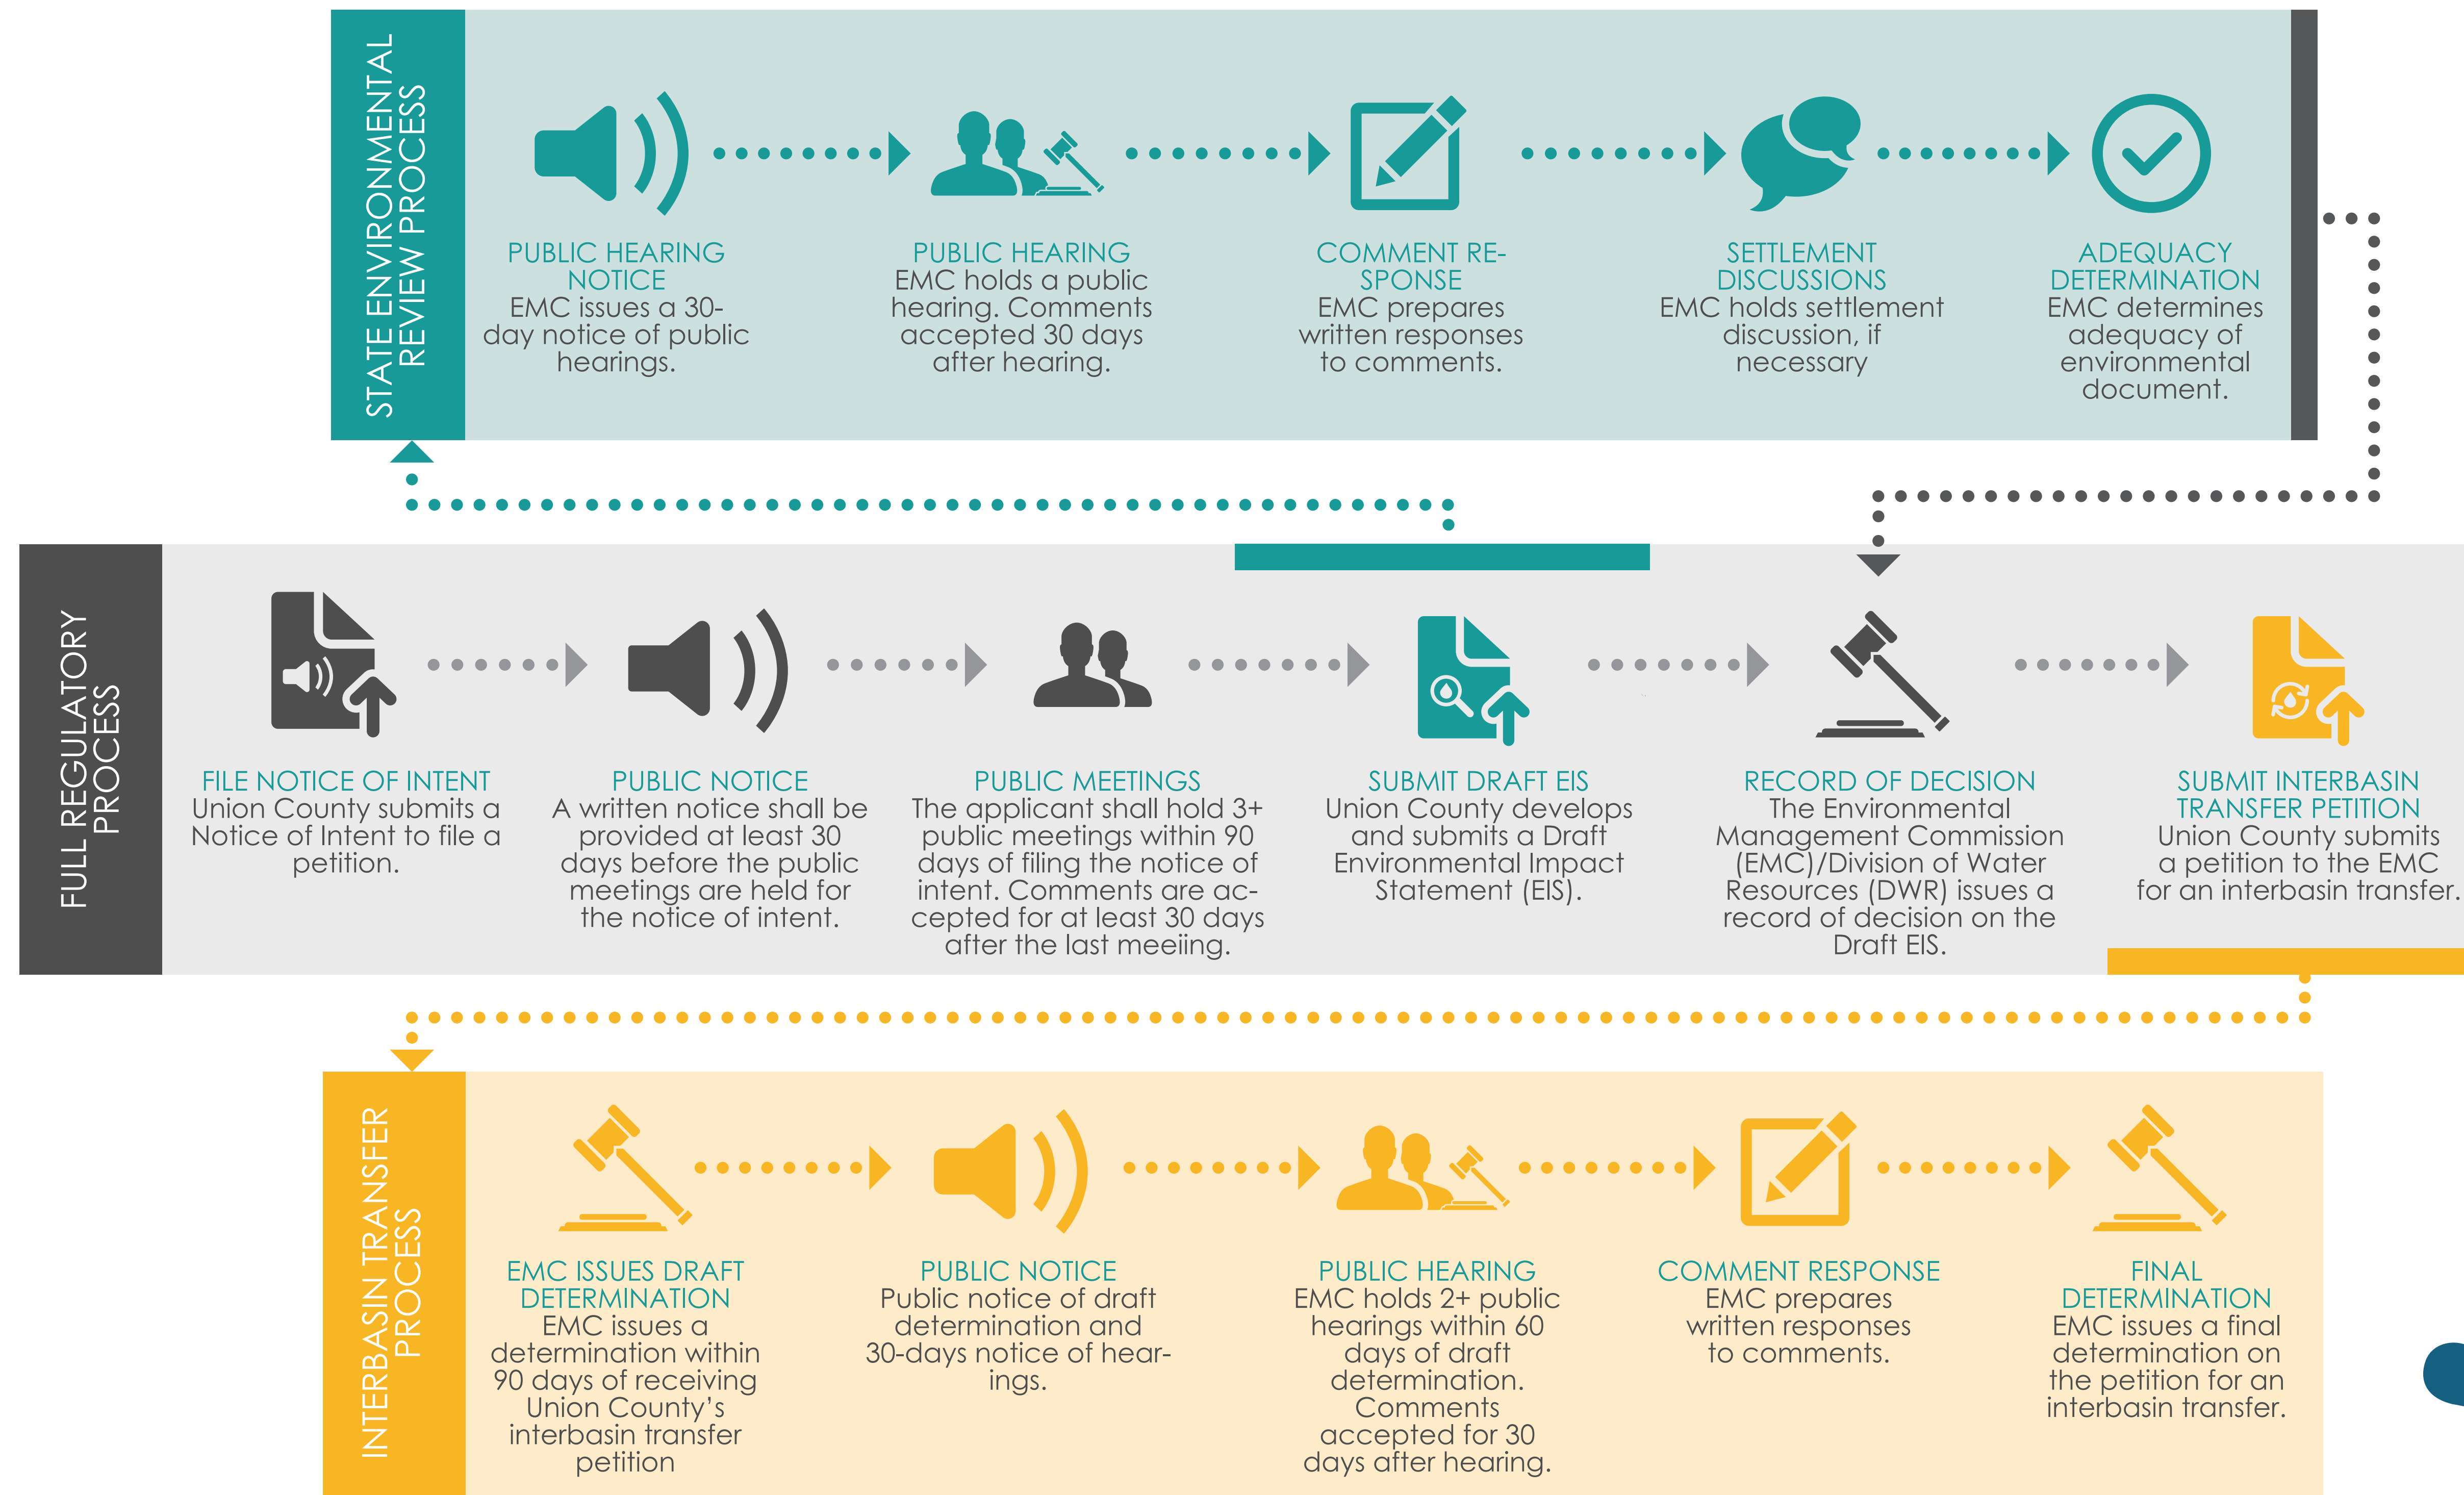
STATE ENVIRONMENTAL REVIEW PROCESS

PUBLIC HEARING NOTICE
EMC issues a 30-day notice of public hearings.

PUBLIC HEARING
EMC holds a public hearing. Comments accepted 30 days after hearing.

COMMENT RESPONSE
EMC prepares written responses to comments.

SETTLEMENT DISCUSSIONS
EMC holds settlement discussion, if necessary

ADEQUACY DETERMINATION
EMC determines adequacy of environmental document.

FULL REGULATORY PROCESS

FILE NOTICE OF INTENT
Union County submits a Notice of Intent to file a petition.

PUBLIC NOTICE
A written notice shall be provided at least 30 days before the public meetings are held for the notice of intent.

PUBLIC MEETINGS
The applicant shall hold 3+ public meetings within 90 days of filing the notice of intent. Comments are accepted for at least 30 days after the last meeiing.

SUBMIT DRAFT EIS
Union County develops and submits a Draft Environmental Impact Statement (EIS).

RECORD OF DECISION
The Environmental Management Commission (EMC)/Division of Water Resources (DWR) issues a record of decision on the Draft EIS.

SUBMIT INTERBASIN TRANSFER PETITION
Union County submits a petition to the EMC for an interbasin transfer.

INTERBASIN TRANSFER PROCESS

EMC ISSUES DRAFT DETERMINATION
EMC issues a determination within 90 days of receiving Union County's interbasin transfer petition

PUBLIC NOTICE
Public notice of draft determination and 30-days notice of hearings.

PUBLIC HEARING
EMC holds 2+ public hearings within 60 days of draft determination. Comments accepted for 30 days after hearing.

COMMENT RESPONSE
EMC prepares written responses to comments.

FINAL DETERMINATION
EMC issues a final determination on the petition for an interbasin transfer.